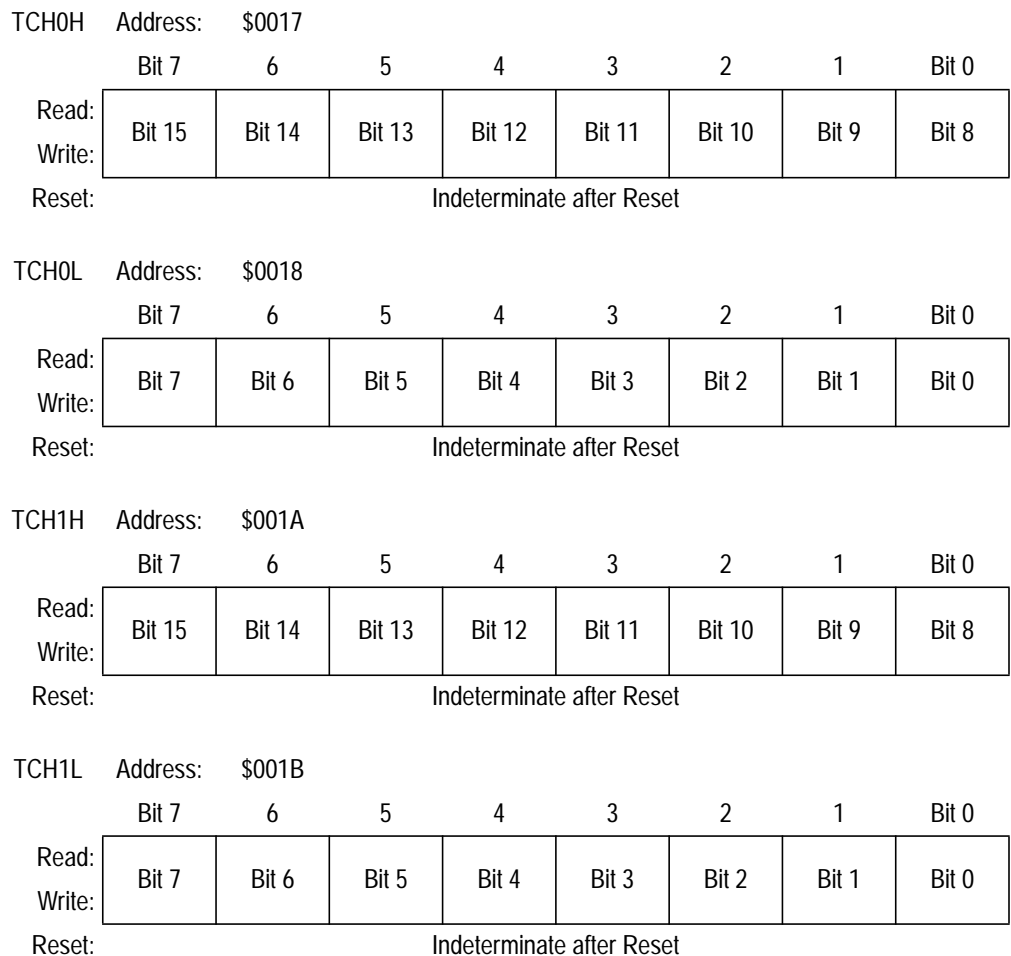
TCH0H Address: \$0017

| | Bit 7 | 6 | 5 | 4 | 3 | 2 | 1 | Bit 0 |
|---|---|---|---|---|---|---|---|---|
| Read:<br>Write: | Bit 15 | Bit 14 | Bit 13 | Bit 12 | Bit 11 | Bit 10 | Bit 9 | Bit 8 |
| Reset: | Indeterminate after Reset | | | | | | | |

TCH0L Address: \$0018

| | Bit 7 | 6 | 5 | 4 | 3 | 2 | 1 | Bit 0 |
|---|---|---|---|---|---|---|---|---|
| Read:<br>Write: | Bit 7 | Bit 6 | Bit 5 | Bit 4 | Bit 3 | Bit 2 | Bit 1 | Bit 0 |
| Reset: | Indeterminate after Reset | | | | | | | |

TCH1H Address: \$001A

| | Bit 7 | 6 | 5 | 4 | 3 | 2 | 1 | Bit 0 |
|---|---|---|---|---|---|---|---|---|
| Read:<br>Write: | Bit 15 | Bit 14 | Bit 13 | Bit 12 | Bit 11 | Bit 10 | Bit 9 | Bit 8 |
| Reset: | Indeterminate after Reset | | | | | | | |

TCH1L Address: \$001B

| | Bit 7 | 6 | 5 | 4 | 3 | 2 | 1 | Bit 0 |
|---|---|---|---|---|---|---|---|---|
| Read:<br>Write: | Bit 7 | Bit 6 | Bit 5 | Bit 4 | Bit 3 | Bit 2 | Bit 1 | Bit 0 |
| Reset: | Indeterminate after Reset | | | | | | | |